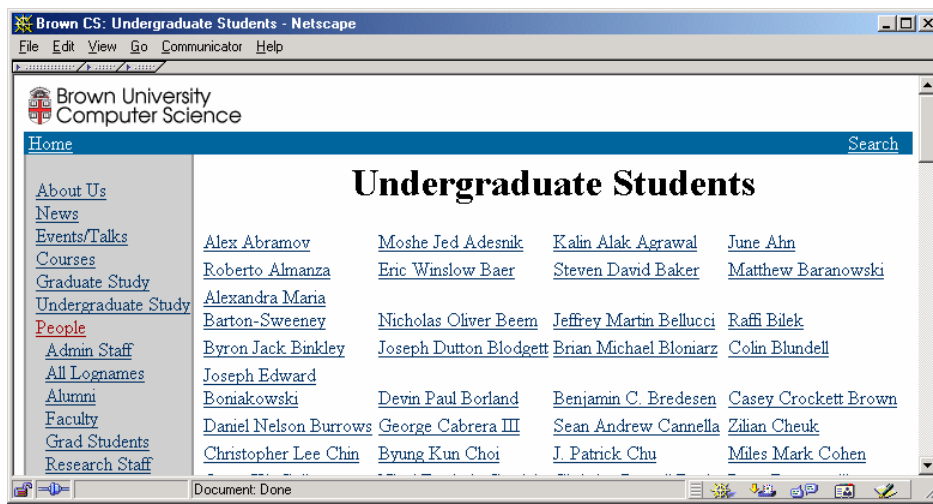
Brown CS: Undergraduate Students - Netscape

File Edit View Go Communicator Help

Brown University Computer Science

Home

Search

About Us
News
Events/Talks
Courses
Graduate Study
Undergraduate Study
People
Admin Staff
All Lognames
Alumni
Faculty
Grad Students
Research Staff

Undergraduate Students

| | | | |
|---|---|---|---|
| Alex Abramov | Moshe Jed Adesnik | Kalin Alak Agrawal | June Ahn |
| Roberto Almanza | Eric Winslow Baer | Steven David Baker | Matthew Baranowski |
| Alexandra Maria Barton-Sweeney | Nicholas Oliver Beem | Jeffrey Martin Bellucci | Raffi Bilek |
| Byron Jack Binkley | Joseph Dutton Blodgett | Brian Michael Bloniarz | Colin Blundell |
| Joseph Edward Boniakowski | Devin Paul Borland | Benjamin C. Bredesen | Casey Crockett Brown |
| Daniel Nelson Burrows | George Cabrera III | Sean Andrew Cannella | Zilian Cheuk |
| Christopher Lee Chin | Byung Kun Choi | J. Patrick Chu | Miles Mark Cohen |

Document: Done